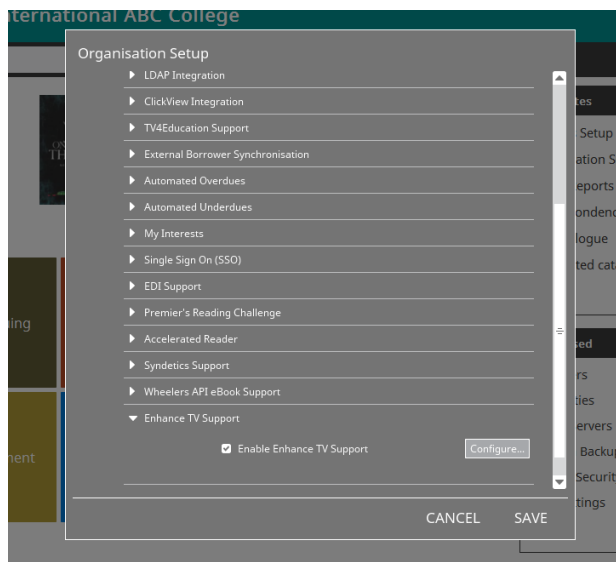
ternational ABC College

Organisation Setup

LDAP Integration
ClickView Integration
TV4Education Support
External Borrower Synchronisation
Automated Overdues
Automated Underdues
My Interests
Single Sign On (SSO)
EDI Support
Premier's Reading Challenge
Accelerated Reader
Syndetics Support
Wheelers API eBook Support
Enhance TV Support

Enable Enhance TV Support

Configure...

CANCEL SAVE

tes
Setup
ation S
eports
ondenc
logue
ted cata
sed
rs
ties
ervers
Backu
Securi
tings
ing
ment
ON
TH